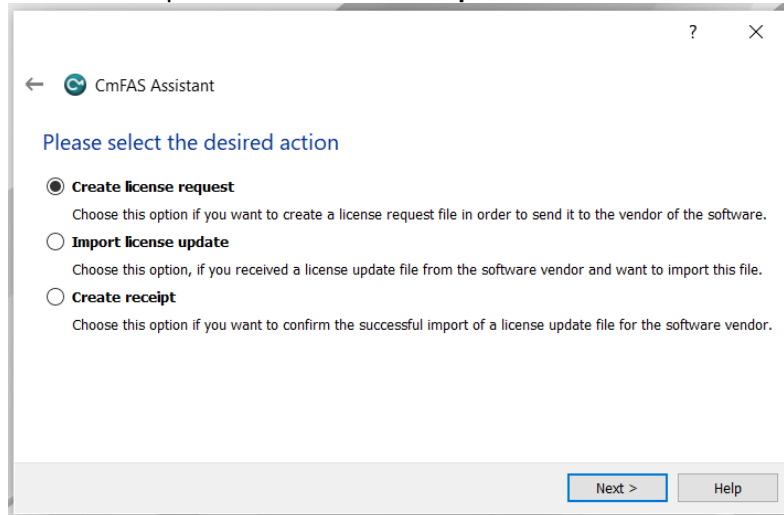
? ×

CmFAS Assistant

Please select the desired action

Create license request

Choose this option if you want to create a license request file in order to send it to the vendor of the software.

Import license update

Choose this option, if you received a license update file from the software vendor and want to import this file.

Create receipt

Choose this option if you want to confirm the successful import of a license update file for the software vendor.

Next >

Help